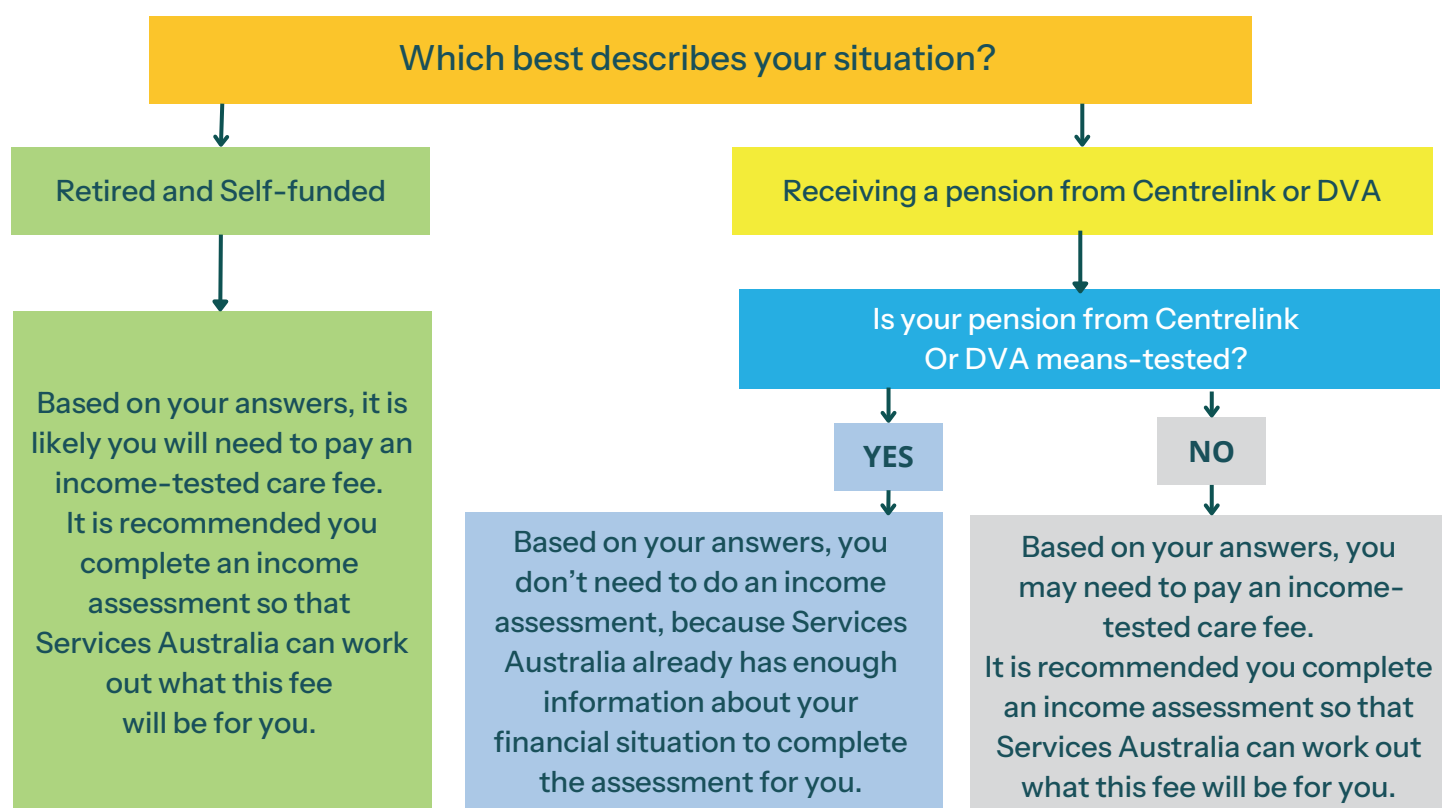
Which best describes your situation?

Retired and Self-funded

Based on your answers, it is likely you will need to pay an income-tested care fee. It is recommended you complete an income assessment so that Services Australia can work out what this fee will be for you.

Receiving a pension from Centrelink or DVA

Is your pension from Centrelink Or DVA means-tested?

YES

Based on your answers, you don't need to do an income assessment, because Services Australia already has enough information about your financial situation to complete the assessment for you.

NO

Based on your answers, you may need to pay an income-tested care fee. It is recommended you complete an income assessment so that Services Australia can work out what this fee will be for you.